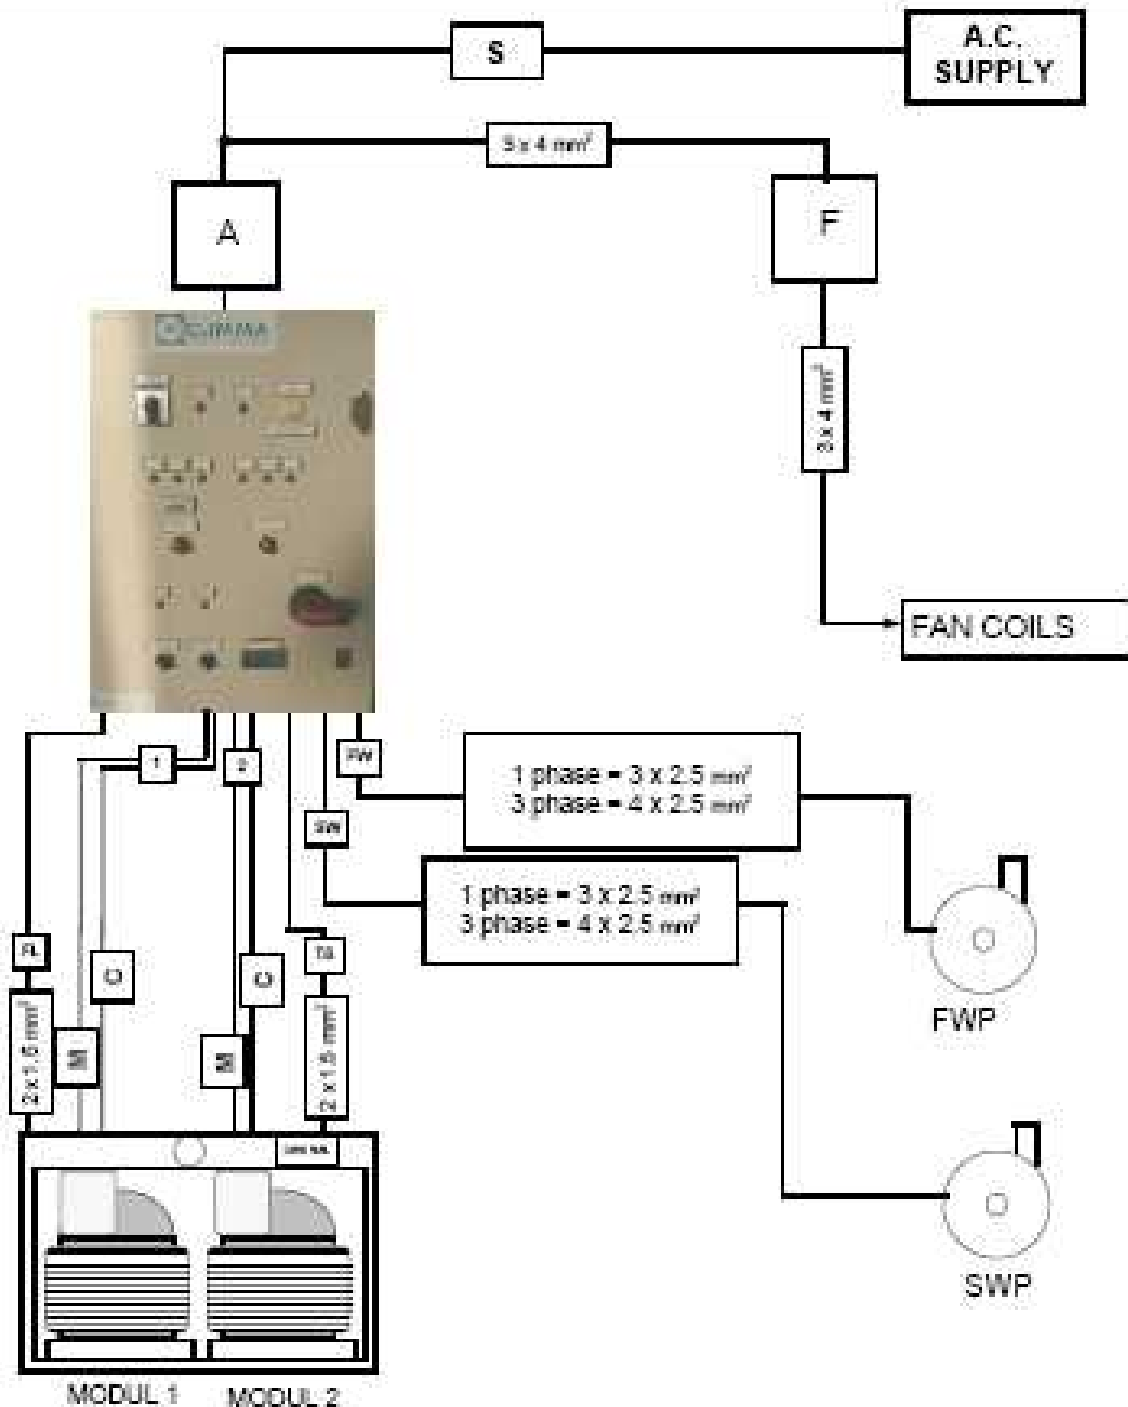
S

A.C. SUPPLY

3 x 4 mm$^2$

A

F

CIMMA

3 x 4 mm$^2$

FAN COILS

1

2

FW

1 phase = 3 x 2.5 mm$^2$
3 phase = 4 x 2.5 mm$^2$

SW

1 phase = 3 x 2.5 mm$^2$
3 phase = 4 x 2.5 mm$^2$

FL

C

C

TS

2 x 1.5 mm$^2$

M

M

2 x 1.5 mm$^2$

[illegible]

FWP

SWP

MODUL 1

MODUL 2